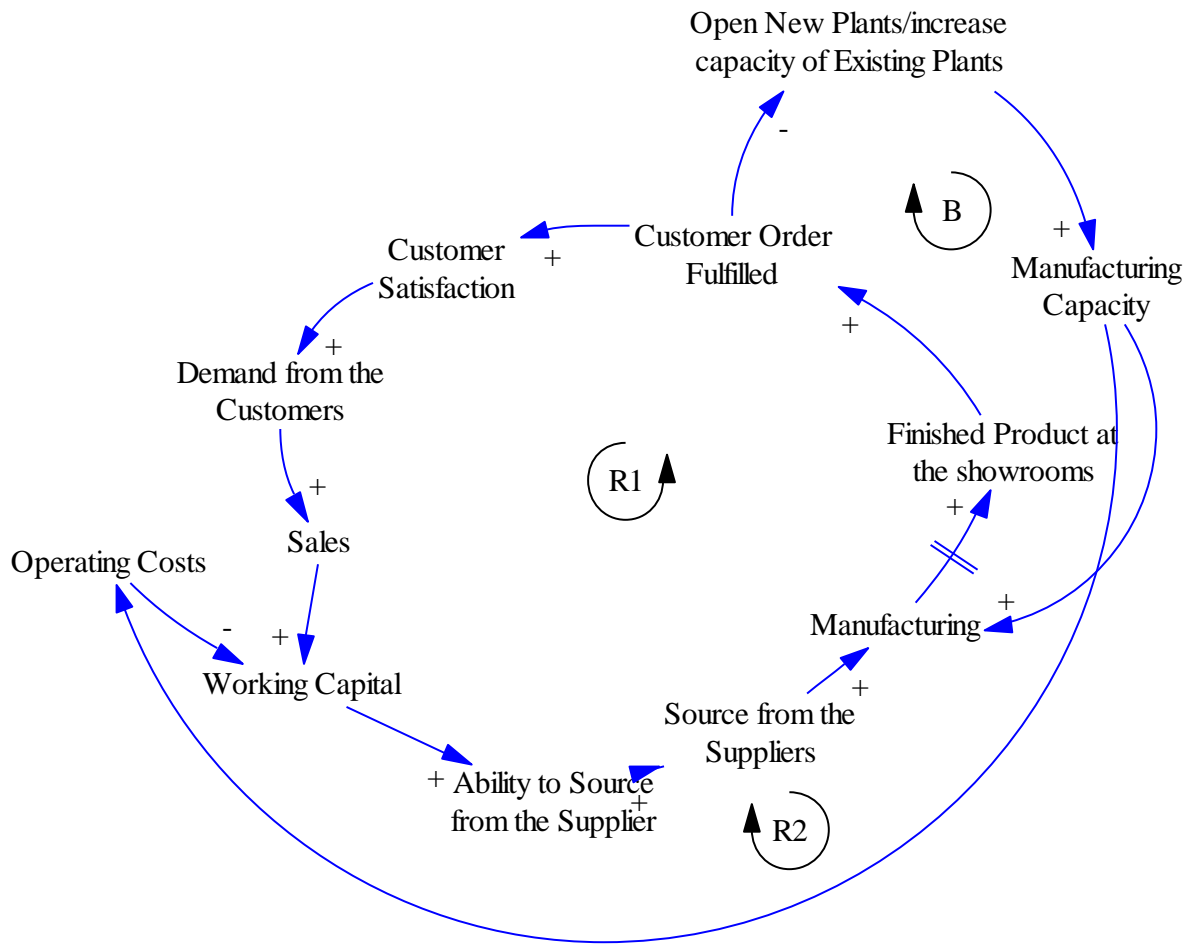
Open New Plants/increase capacity of Existing Plants

-

B

+

Manufacturing Capacity

Customer Satisfaction

+

Customer Order Fulfilled

+

+

Demand from the Customers

Finished Product at the showrooms

R1

+

+

Sales

Operating Costs

+

-

+

Manufacturing

Working Capital

+

Source from the Suppliers

+ Ability to Source from the Supplier

+

R2